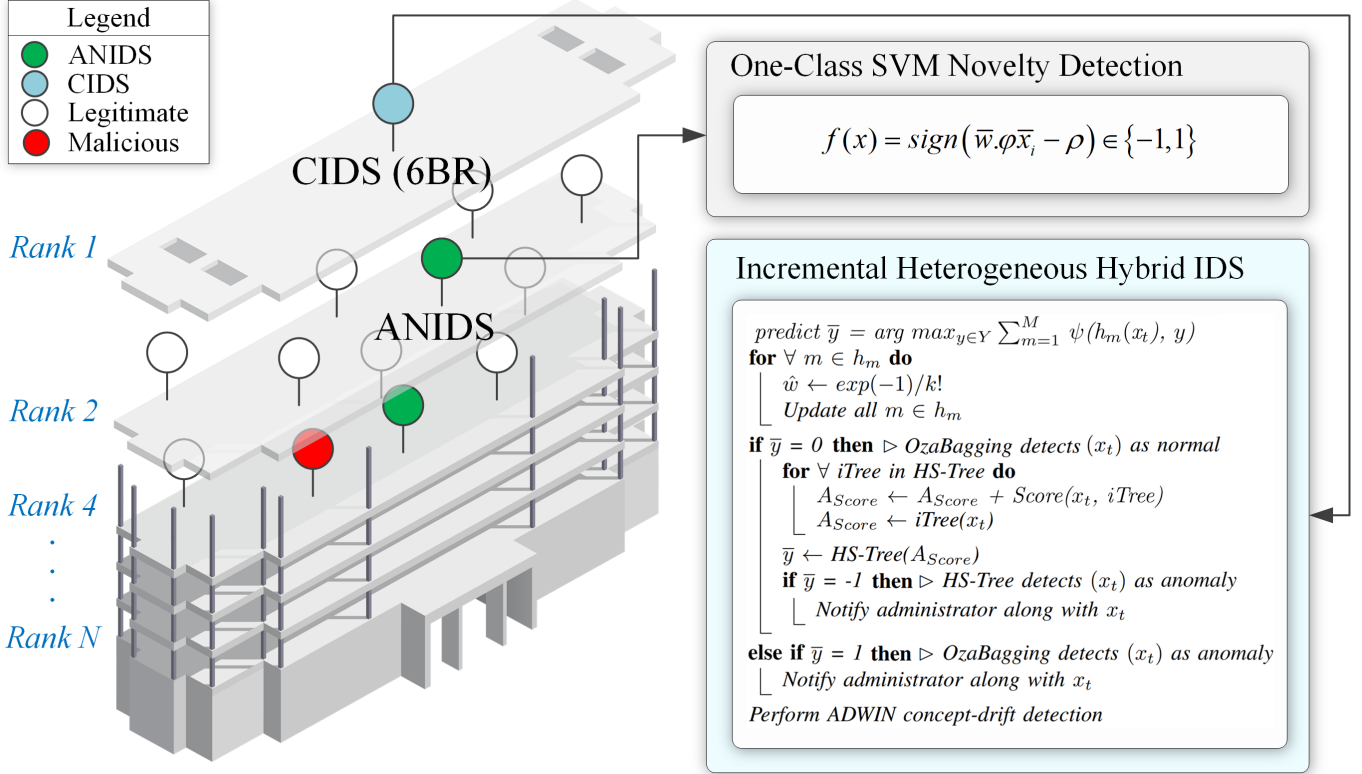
Legend
ANIDS
CIDS
Legitimate
Malicious

CIDS (6BR)
Rank 1
ANIDS
Rank 2
Rank 4
.
.
.
Rank N

One-Class SVM Novelty Detection

$f(x) = sign\left(\overline{w}.\varphi\overline{x}_i - \rho\right) \in \{-1,1\}$

Incremental Heterogeneous Hybrid IDS

$predict\ \overline{y} = arg\ max_{y \in Y} \sum_{m=1}^{M} \psi(h_m(x_t),\ y)$
**for** $\forall\ m \in h_m$ **do**
$\hat{w} \leftarrow exp(-1)/k!$
Update all $m \in h_m$
**if** $\overline{y}$ = 0 **then** ▷ OzaBagging detects $(x_t)$ as normal
**for** $\forall$ iTree in HS-Tree **do**
$A_{Score} \leftarrow A_{Score} + Score(x_t,\ iTree)$
$A_{Score} \leftarrow iTree(x_t)$
$\overline{y} \leftarrow$ HS-Tree$(A_{Score})$
**if** $\overline{y}$ = -1 **then** ▷ HS-Tree detects $(x_t)$ as anomaly
Notify administrator along with $x_t$
**else if** $\overline{y}$ = 1 **then** ▷ OzaBagging detects $(x_t)$ as anomaly
Notify administrator along with $x_t$
Perform ADWIN concept-drift detection